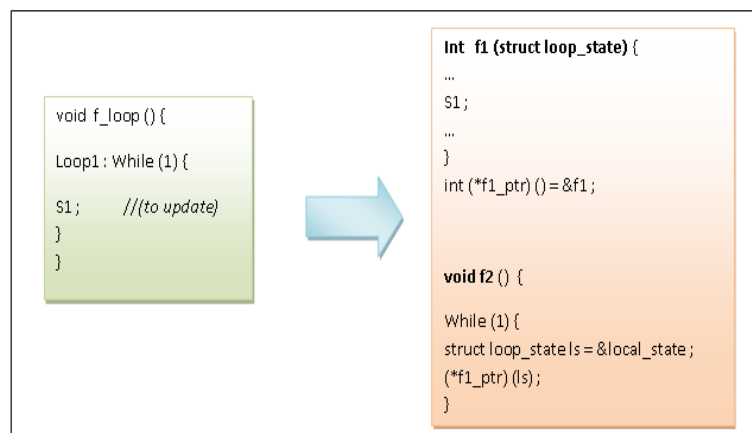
void f_loop () {

Loop1 : While (1) {

S1 ;        //(to update)
}
}

Int  f1 (struct loop_state) {
...
S1 ;
...
}
int (*f1_ptr) () = &f1 ;

void f2 () {

While (1) {
struct loop_state ls = &local_state ;
(*f1_ptr) (ls) ;
}